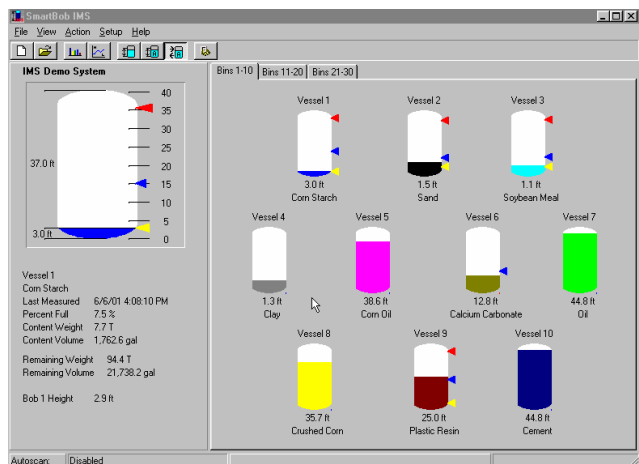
SmartBob IMS

File View Action Setup Help

IMS Demo System

40
35
30
25
20
15
10
5
0

37.0 ft
3.0 ft

Vessel 1
Corn Starch
Last Measured 6/6/01 4:08:10 PM
Percent Full 7.5 %
Content Weight 7.7 T
Content Volume 1,762.6 gal

Remaining Weight 94.4 T
Remaining Volume 21,738.2 gal

Bob 1 Height 2.9 ft

Bins 1-10 Bins 11-20 Bins 21-30

Vessel 1
3.0 ft
Corn Starch

Vessel 2
1.5 ft
Sand

Vessel 3
1.1 ft
Soybean Meal

Vessel 4
1.3 ft
Clay

Vessel 5
38.6 ft
Corn Oil

Vessel 6
12.8 ft
Calcium Carbonate

Vessel 7
44.8 ft
Oil

Vessel 8
35.7 ft
Crushed Corn

Vessel 9
25.0 ft
Plastic Resin

Vessel 10
44.8 ft
Cement

Autoscan: Disabled